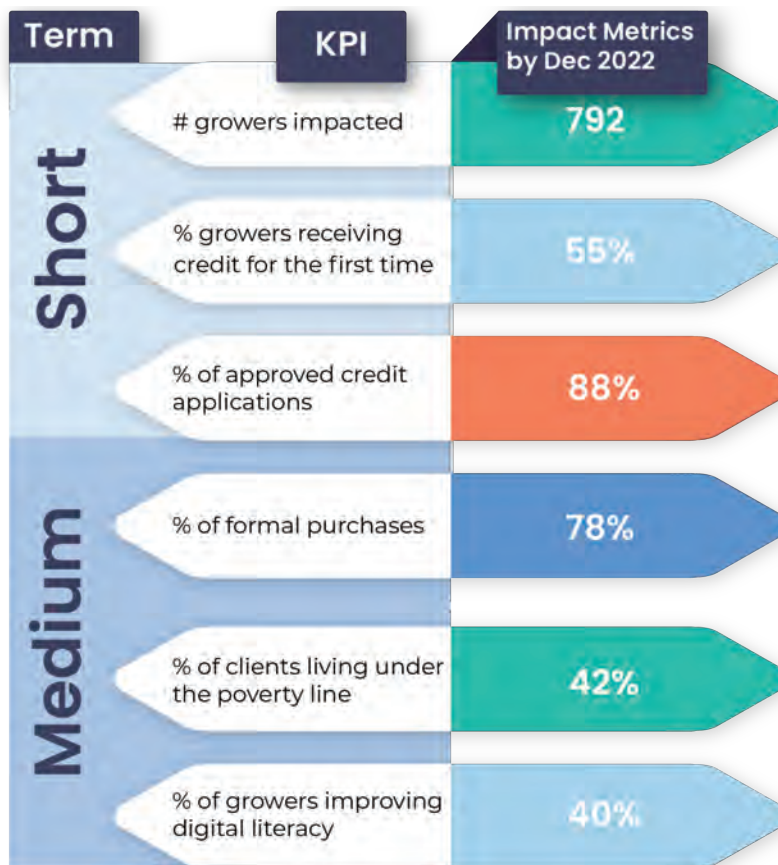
| Term | KPI | Impact Metrics by Dec 2022 |
|---|---|---|
| Short | # growers impacted | 792 |
| | % growers receiving credit for the first time | 55% |
| | % of approved credit applications | 88% |
| Medium | % of formal purchases | 78% |
| | % of clients living under the poverty line | 42% |
| | % of growers improving digital literacy | 40% |